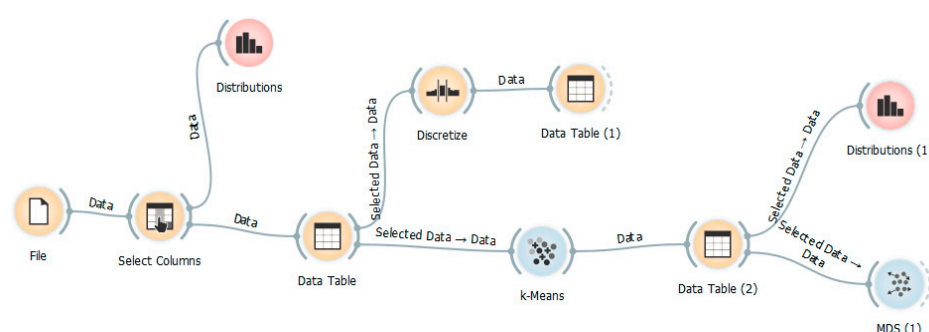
Distributions

Data

Selected Data → Data

Discretize

Data

Data Table (1)

Selected Data → Data

Distributions (1

Data

File

Select Columns

Data

Data Table

Selected Data → Data

k-Means

Data

Data Table (2)

Selected Data → Data

MDS (1)